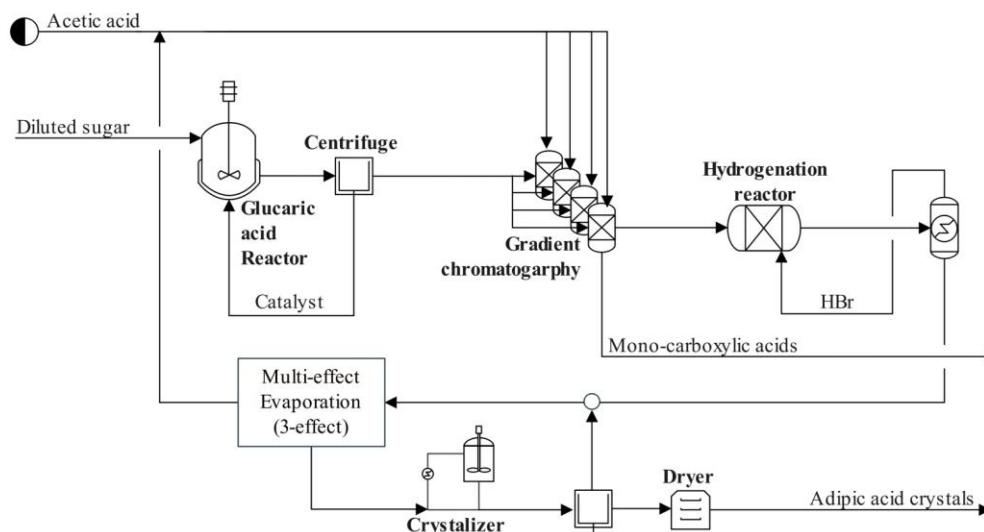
Acetic acid

Diluted sugar

Centrifuge

Glucaric acid Reactor

Catalyst

Gradient chromatogarphy

Hydrogenation reactor

HBr

Mono-carboxylic acids

Multi-effect Evaporation (3-effect)

Dryer

Adipic acid crystals

Crystalizer